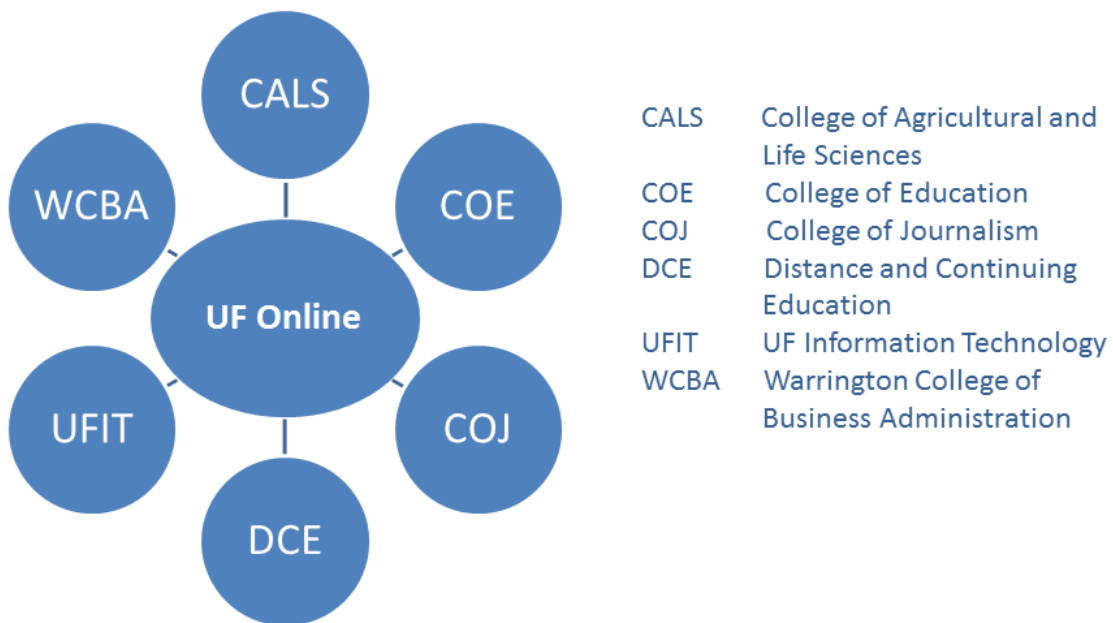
CALS

WCBA

COE

UF Online

UFIT

COJ

DCE

CALS College of Agricultural and Life Sciences
COE College of Education
COJ College of Journalism
DCE Distance and Continuing Education
UFIT UF Information Technology
WCBA Warrington College of Business Administration